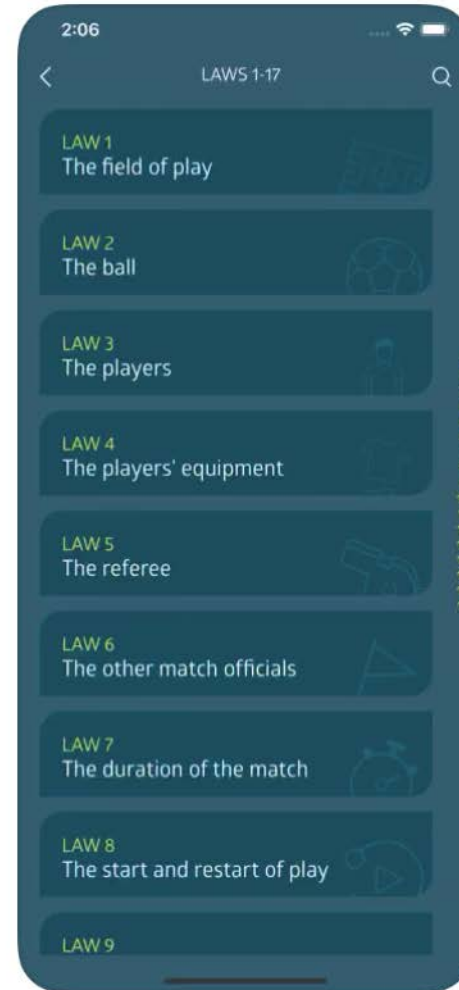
2:06

<

LAWS 1-17

LAW 1
The field of play

LAW 2
The ball

LAW 3
The players

LAW 4
The players' equipment

LAW 5
The referee

LAW 6
The other match officials

LAW 7
The duration of the match

LAW 8
The start and restart of play

LAW 9